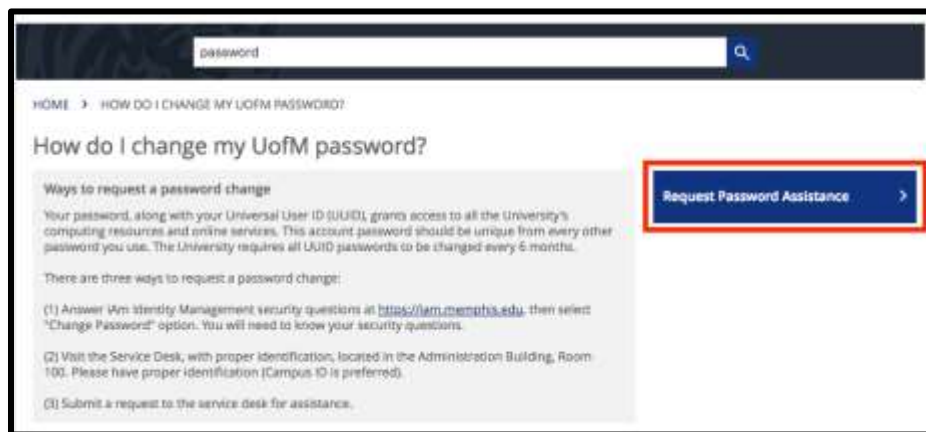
password

HOME > HOW DO I CHANGE MY UOFM PASSWORD?

How do I change my UofM password?

Ways to request a password change

Your password, along with your Universal User ID (UUID), grants access to all the University's computing resources and online services. This account password should be unique from every other password you use. The University requires all UUID passwords to be changed every 6 months.

There are three ways to request a password change:

(1) Answer iAm Identity Management security questions at https://iam.memphis.edu, then select "Change Password" option. You will need to know your security questions.

(2) Visit the Service Desk, with proper identification, located in the Administration Building, Room 100. Please have proper identification (Campus ID is preferred).

(3) Submit a request to the service desk for assistance.

Request Password Assistance >